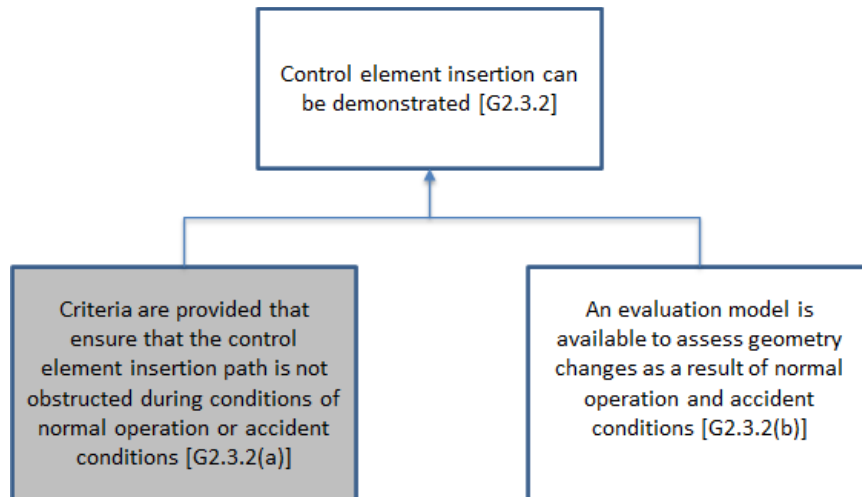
Control element insertion can be demonstrated [G2.3.2]

Criteria are provided that ensure that the control element insertion path is not obstructed during conditions of normal operation or accident conditions [G2.3.2(a)]

An evaluation model is available to assess geometry changes as a result of normal operation and accident conditions [G2.3.2(b)]